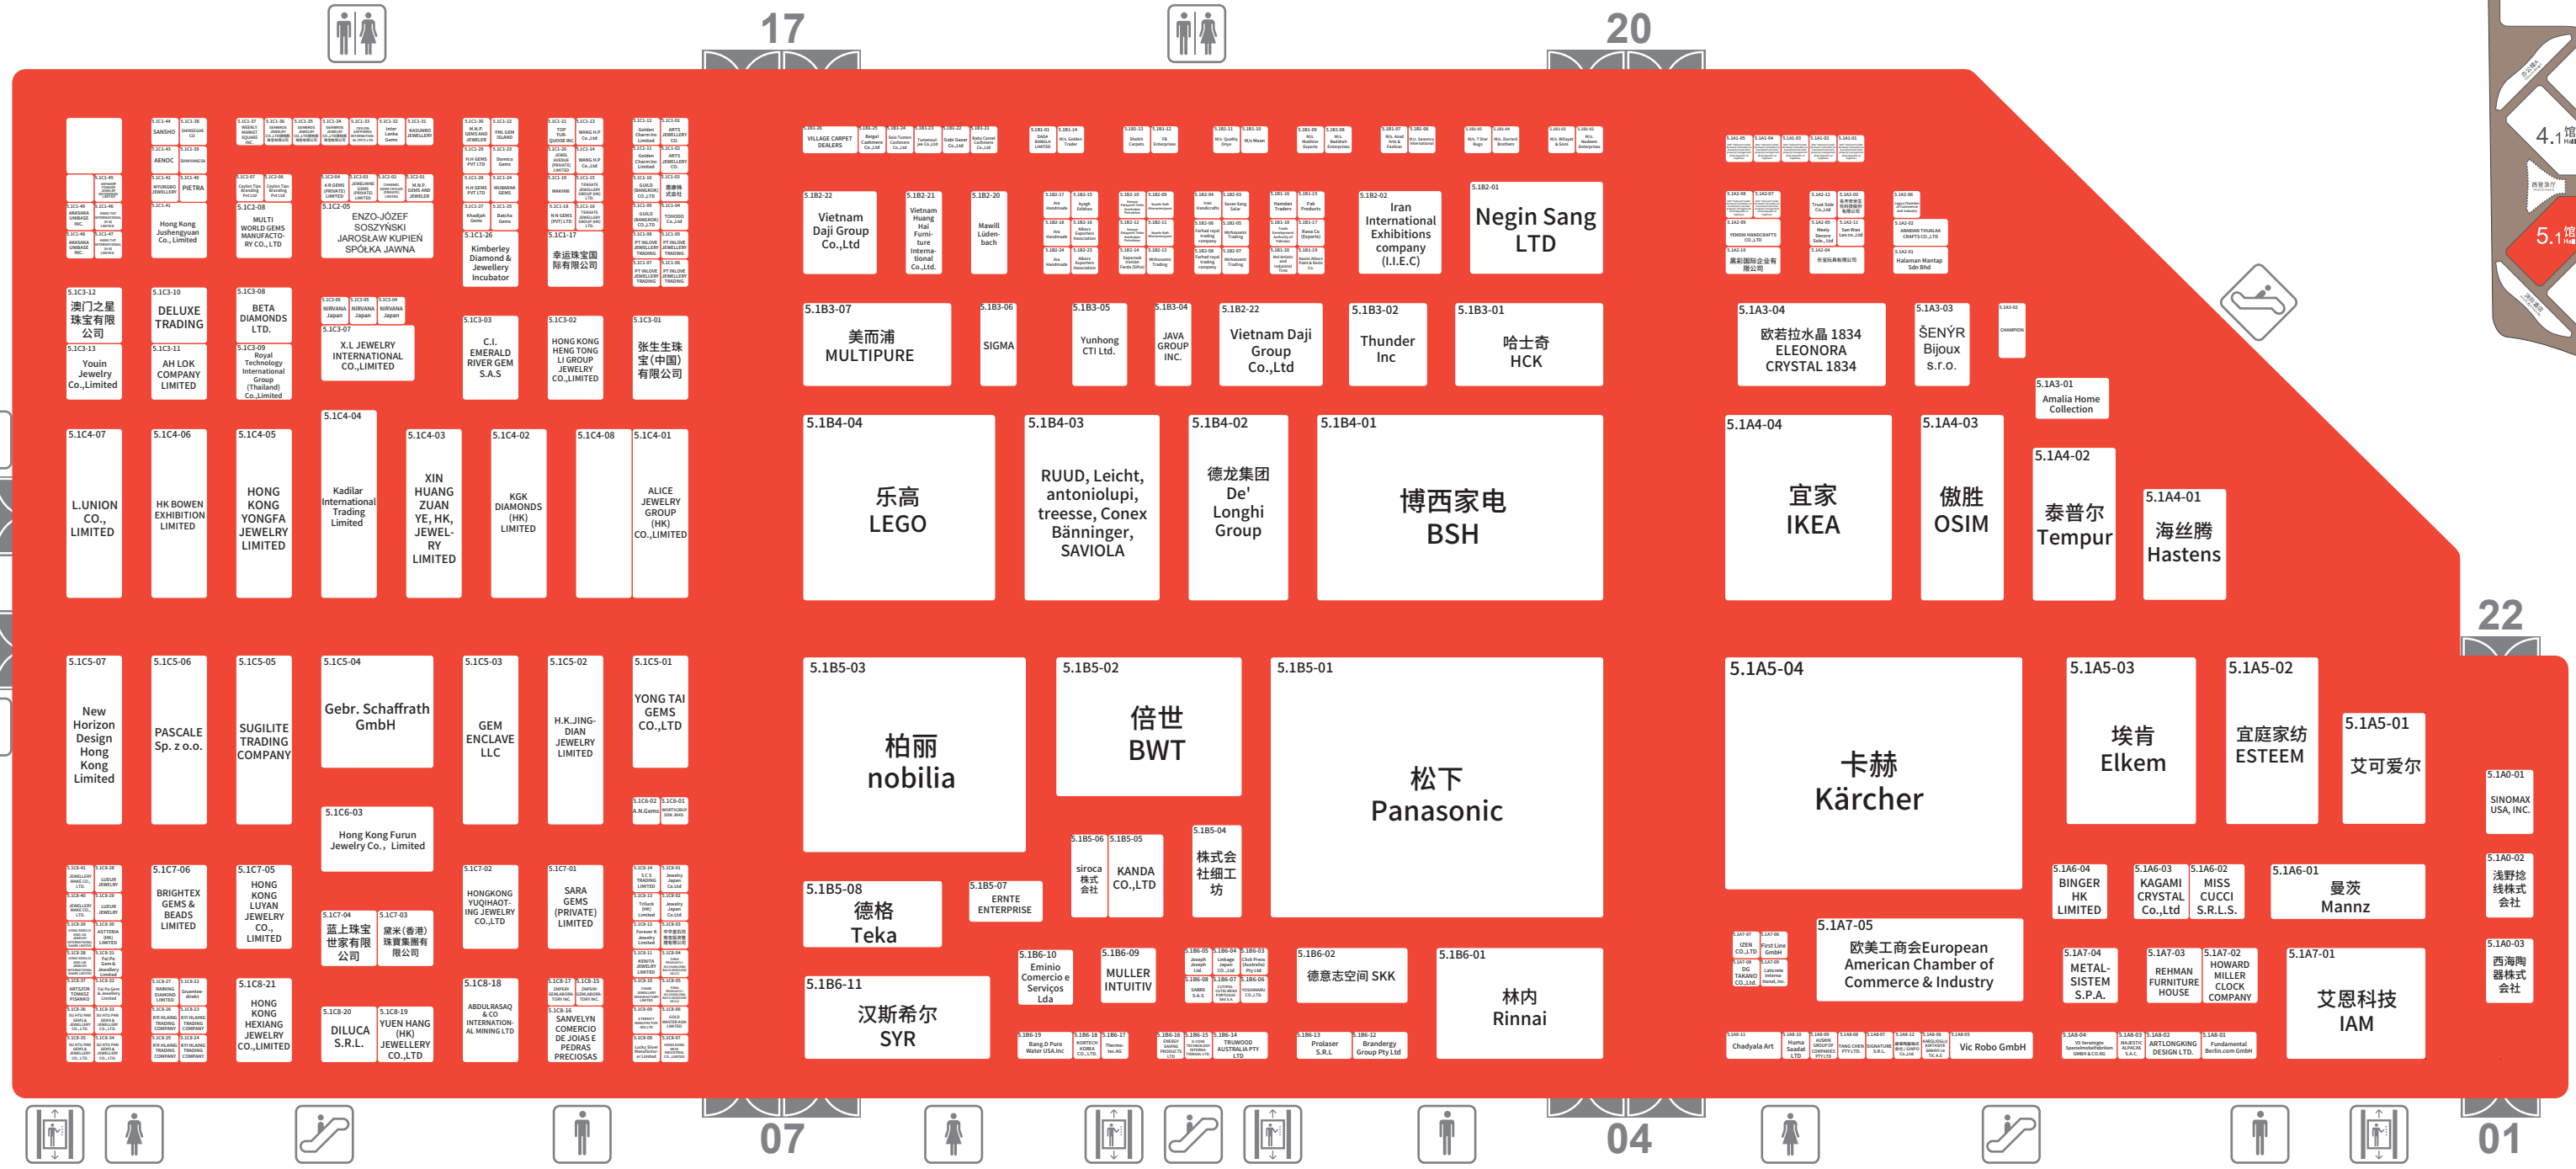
17
20
22
07
04
01

5.1C3-12
澳门之星珠宝有限公司
5.1C3-13
Youin Jewelry Co.,Limited
5.1C3-10
DELUXE TRADING
5.1C3-11
AH LOK COMPANY LIMITED
5.1C3-08
BETA DIAMONDS LTD.
5.1C3-09
Royal Technology International Group (Thailand) Co.,Limited
5.1C3-07
X.L JEWELRY INTERNATIONAL CO.,LIMITED
5.1C3-03
C.I. EMERALD RIVER GEM S.A.S
5.1C3-02
HONG KONG HENG TONG LI GROUP JEWELRY CO.,LIMITED
5.1C3-01
张生生珠宝(中国)有限公司
5.1C2-08
MULTI WORLD GEMS MANUFACTORY CO.,LTD
5.1C2-05
ENZO-JÓZEF SOSZYŃSKI JAROSŁAW KUPIEŃ SPÓŁKA JAWNA
5.1C1-26
Kimberley Diamond & Jewellery Incubator
5.1C1-17
幸运珠宝国际有限公司
Hong Kong Jushengyuan Co., Limited

5.1C4-07
L.UNION CO., LIMITED
5.1C4-06
HK BOWEN EXHIBITION LIMITED
5.1C4-05
HONG KONG YONGFA JEWELRY LIMITED
5.1C4-04
Kadilar International Trading Limited
5.1C4-03
XIN HUANG ZUAN YE, HK, JEWELRY LIMITED
5.1C4-02
KGK DIAMONDS (HK) LIMITED
5.1C4-08
5.1C4-01
ALICE JEWELRY GROUP (HK) CO.,LIMITED

5.1C5-07
New Horizon Design Hong Kong Limited
5.1C5-06
PASCALE Sp. z o.o.
5.1C5-05
SUGILITE TRADING COMPANY
5.1C5-04
Gebr. Schaffrath GmbH
5.1C6-03
Hong Kong Furun Jewelry Co., Limited
5.1C5-03
GEM ENCLAVE LLC
5.1C5-02
H.K.JINGDIAN JEWELRY LIMITED
5.1C5-01
YONG TAI GEMS CO.,LTD

5.1C7-06
BRIGHTEX GEMS & BEADS LIMITED
5.1C7-05
HONG KONG LUYAN JEWELRY CO., LIMITED
5.1C7-04
蓝上珠宝世家有限公司
5.1C7-03
黛米(香港)珠宝集团有限公司
5.1C7-02
HONGKONG YUQIHAOTING JEWELRY CO.,LTD
5.1C7-01
SARA GEMS (PRIVATE) LIMITED
5.1C8-21
HONG KONG HEXIANG JEWELRY CO.,LIMITED
5.1C8-20
DILUCA S.R.L.
5.1C8-19
YUEN HANG (HK) JEWELLERY CO.,LTD
5.1C8-18
ABDULRASAQ & CO INTERNATIONAL MINING LTD
5.1C8-16
SANVELYN COMERCIO DE JOIAS E PEDRAS PRECIOSAS

VILLAGE CARPET DEALERS
5.1B2-22
Vietnam Daji Group Co.,Ltd
5.1B2-21
Vietnam Huang Hai Furniture International Co.,Ltd.
5.1B2-20
Mawill Lüdenbach
5.1B2-02
Iran International Exhibitions company (I.I.E.C)
5.1B2-01
Negin Sang LTD

5.1B3-07
美而浦 MULTIPURE
5.1B3-06
SIGMA
5.1B3-05
Yunhong CTI Ltd.
5.1B3-04
JAVA GROUP INC.
5.1B2-22
Vietnam Daji Group Co.,Ltd
5.1B3-02
Thunder Inc
5.1B3-01
哈士奇 HCK

5.1B4-04
乐高 LEGO
5.1B4-03
RUUD, Leicht, antoniolupi, treesse, Conex Bänninger, SAVIOLA
5.1B4-02
德龙集团 De' Longhi Group
5.1B4-01
博西家电 BSH

5.1B5-03
柏丽 nobilia
5.1B5-02
倍世 BWT
5.1B5-01
松下 Panasonic
5.1B5-06
siroca 株式会社
5.1B5-05
KANDA CO.,LTD
5.1B5-04
株式会社细工坊
5.1B5-08
德格 Teka
5.1B5-07
ERNTE ENTERPRISE
5.1B6-11
汉斯希尔 SYR
5.1B6-10
Eminio Comercio e Serviços Lda
5.1B6-09
MULLER INTUITIV
5.1B6-02
愛意志空间 SKK
5.1B6-01
林内 Rinnai

5.1A3-04
欧若拉水晶 1834 ELEONORA CRYSTAL 1834
5.1A3-03
ŠENÝR Bijoux s.r.o.
CHAMPION
5.1A3-01
Amalia Home Collection
5.1A4-04
宜家 IKEA
5.1A4-03
傲胜 OSIM
5.1A4-02
泰普尔 Tempur
5.1A4-01
海丝腾 Hastens

5.1A5-04
卡赫 Kärcher
5.1A5-03
埃肯 Elkem
5.1A5-02
宜庭家纺 ESTEEM
5.1A5-01
艾可爱尔
5.1A0-01
SINOMAX USA, INC.
5.1A0-02
浅野撚线株式会社
5.1A0-03
西海陶器株式会社
5.1A6-04
BINGER HK LIMITED
5.1A6-03
KAGAMI CRYSTAL Co.,Ltd
5.1A6-02
MISS CUCCI S.R.L.S.
5.1A6-01
曼茨 Mannz
5.1A7-05
欧美工商会European American Chamber of Commerce & Industry
5.1A7-04
METAL-SISTEM S.P.A.
5.1A7-03
REHMAN FURNITURE HOUSE
5.1A7-02
HOWARD MILLER CLOCK COMPANY
5.1A7-01
艾恩科技 IAM
Chadyala Art
Vic Robo GmbH
Fundamental Berlin.com GmbH
ARTLONGKING DESIGN LTD.
Halaman Mantap Sdn Bhd
4.1
5.1